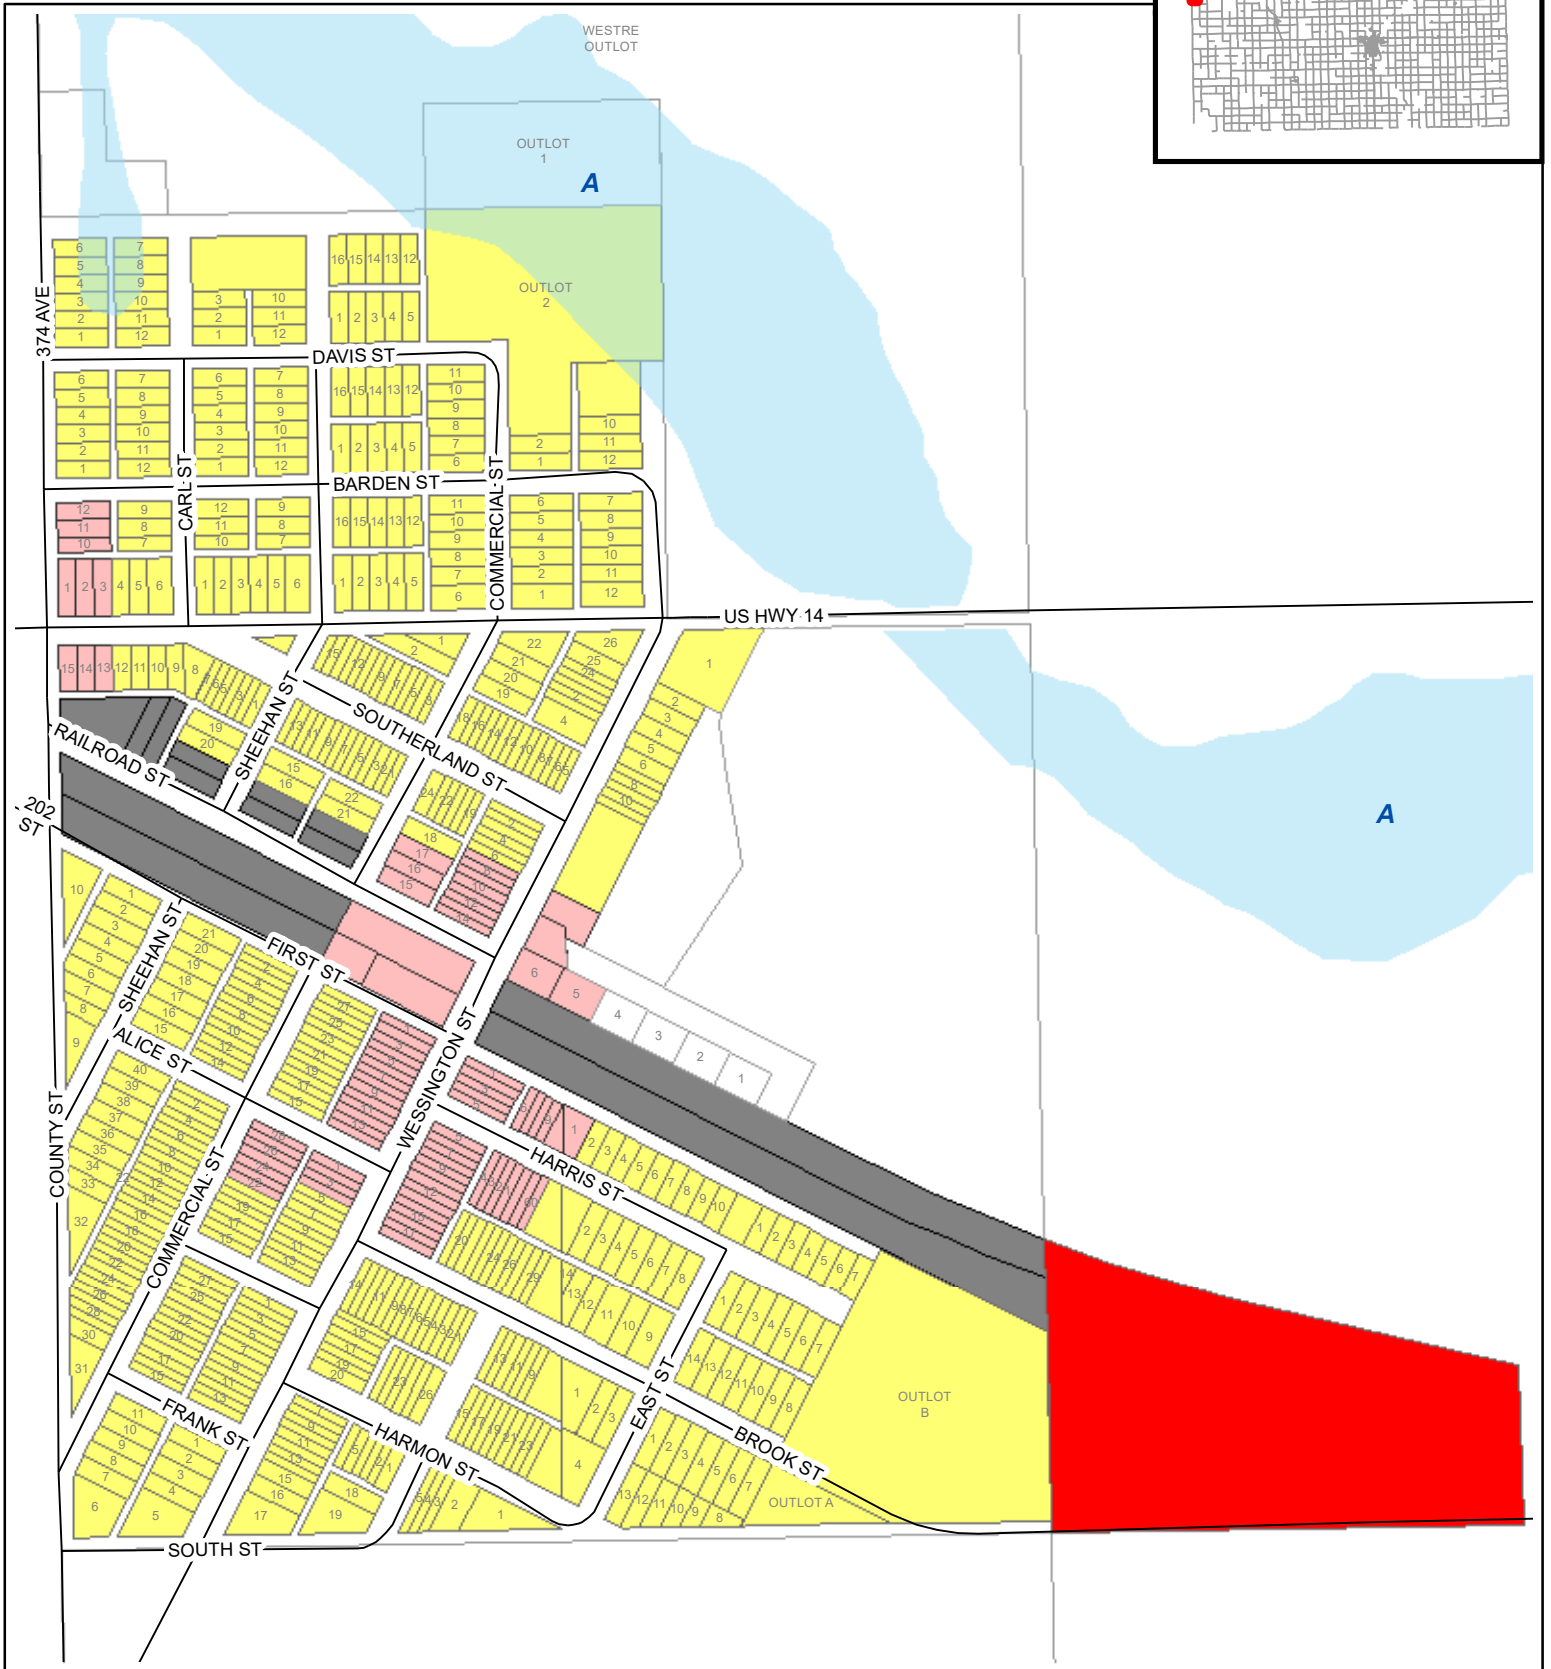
WESTRE OUTLOT

OUTLOT 1

A

OUTLOT 2

374 AVE

DAVIS ST

CARL ST

BARDEN ST

COMMERCIAL ST

US HWY 14

SHEEHAN ST

SOUTHERLAND ST

RAILROAD ST

202 ST

A

FIRST ST

SHEEHAN ST

ALICE ST

WESSINGTON ST

COUNTY ST

COMMERCIAL ST

HARRIS ST

EAST ST

OUTLOT B

FRANK ST

HARMON ST

BROOK ST

OUTLOT A

SOUTH ST